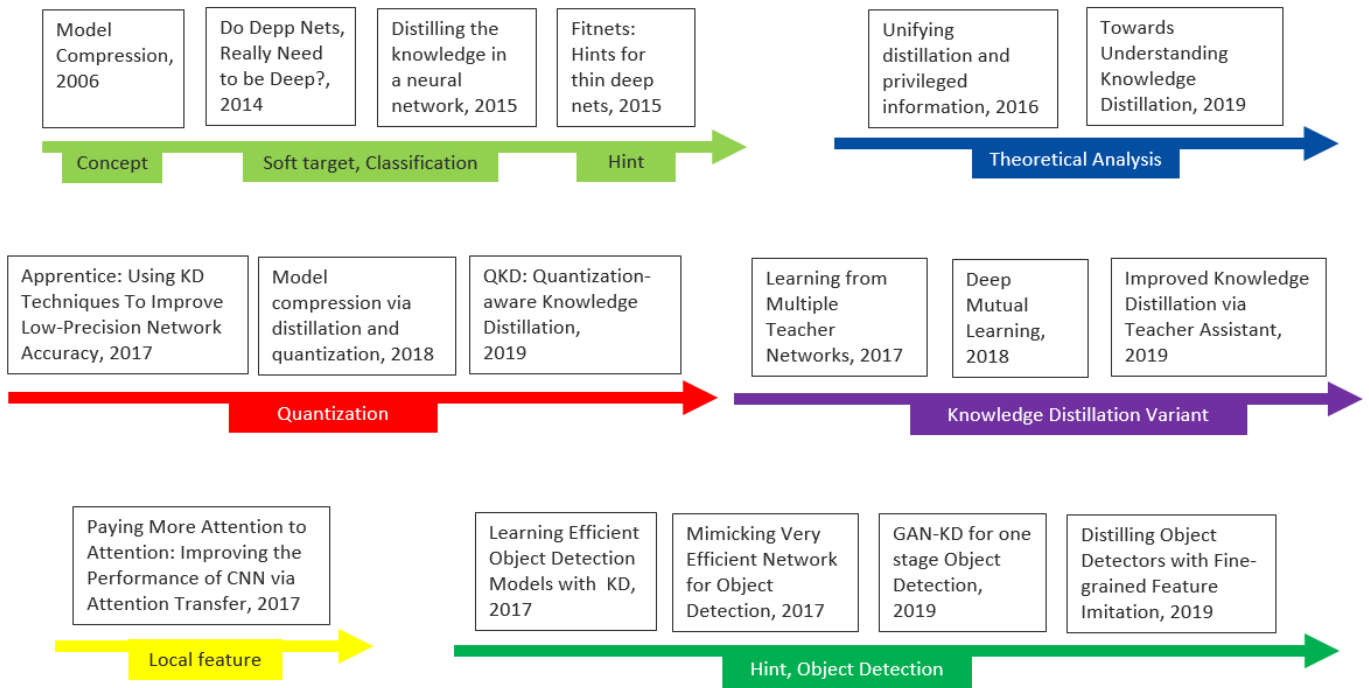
Model Compression, 2006

Do Depp Nets, Really Need to be Deep?, 2014

Distilling the knowledge in a neural network, 2015

Fitnets: Hints for thin deep nets, 2015

Concept

Soft target, Classification

Hint

Unifying distillation and privileged information, 2016

Towards Understanding Knowledge Distillation, 2019

Theoretical Analysis

Apprentice: Using KD Techniques To Improve Low-Precision Network Accuracy, 2017

Model compression via distillation and quantization, 2018

QKD: Quantization-aware Knowledge Distillation, 2019

Quantization

Learning from Multiple Teacher Networks, 2017

Deep Mutual Learning, 2018

Improved Knowledge Distillation via Teacher Assistant, 2019

Knowledge Distillation Variant

Paying More Attention to Attention: Improving the Performance of CNN via Attention Transfer, 2017

Local feature

Learning Efficient Object Detection Models with KD, 2017

Mimicking Very Efficient Network for Object Detection, 2017

GAN-KD for one stage Object Detection, 2019

Distilling Object Detectors with Fine-grained Feature Imitation, 2019

Hint, Object Detection